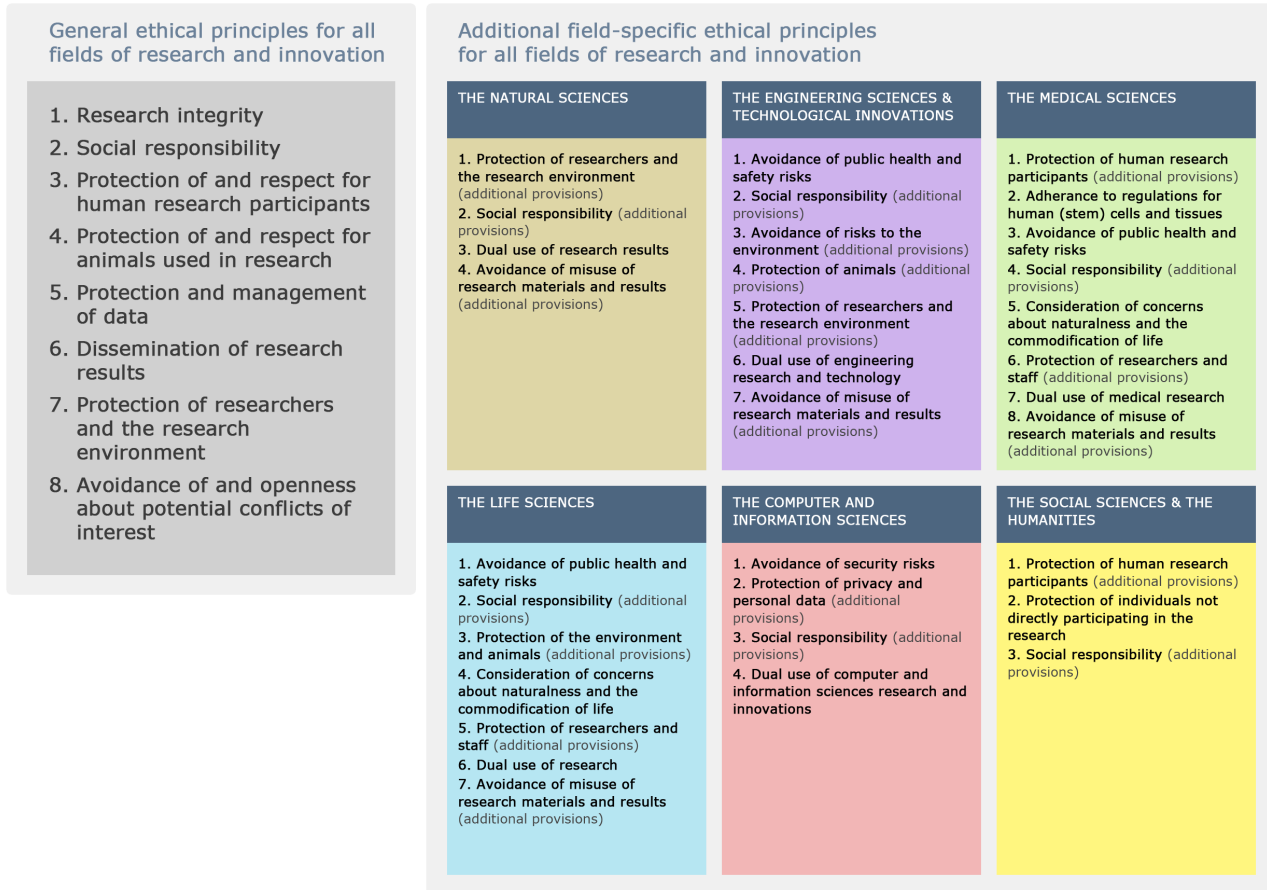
General ethical principles for all fields of research and innovation

1. Research integrity
2. Social responsibility
3. Protection of and respect for human research participants
4. Protection of and respect for animals used in research
5. Protection and management of data
6. Dissemination of research results
7. Protection of researchers and the research environment
8. Avoidance of and openness about potential conflicts of interest

Additional field-specific ethical principles for all fields of research and innovation

THE NATURAL SCIENCES

1. Protection of researchers and the research environment (additional provisions)
2. Social responsibility (additional provisions)
3. Dual use of research results
4. Avoidance of misuse of research materials and results (additional provisions)

THE ENGINEERING SCIENCES & TECHNOLOGICAL INNOVATIONS

1. Avoidance of public health and safety risks
2. Social responsibility (additional provisions)
3. Avoidance of risks to the environment (additional provisions)
4. Protection of animals (additional provisions)
5. Protection of researchers and the research environment (additional provisions)
6. Dual use of engineering research and technology
7. Avoidance of misuse of research materials and results (additional provisions)

THE MEDICAL SCIENCES

1. Protection of human research participants (additional provisions)
2. Adherance to regulations for human (stem) cells and tissues
3. Avoidance of public health and safety risks
4. Social responsibility (additional provisions)
5. Consideration of concerns about naturalness and the commodification of life
6. Protection of researchers and staff (additional provisions)
7. Dual use of medical research
8. Avoidance of misuse of research materials and results (additional provisions)

THE LIFE SCIENCES

1. Avoidance of public health and safety risks
2. Social responsibility (additional provisions)
3. Protection of the environment and animals (additional provisions)
4. Consideration of concerns about naturalness and the commodification of life
5. Protection of researchers and staff (additional provisions)
6. Dual use of research
7. Avoidance of misuse of research materials and results (additional provisions)

THE COMPUTER AND INFORMATION SCIENCES

1. Avoidance of security risks
2. Protection of privacy and personal data (additional provisions)
3. Social responsibility (additional provisions)
4. Dual use of computer and information sciences research and innovations

THE SOCIAL SCIENCES & THE HUMANITIES

1. Protection of human research participants (additional provisions)
2. Protection of individuals not directly participating in the research
3. Social responsibility (additional provisions)